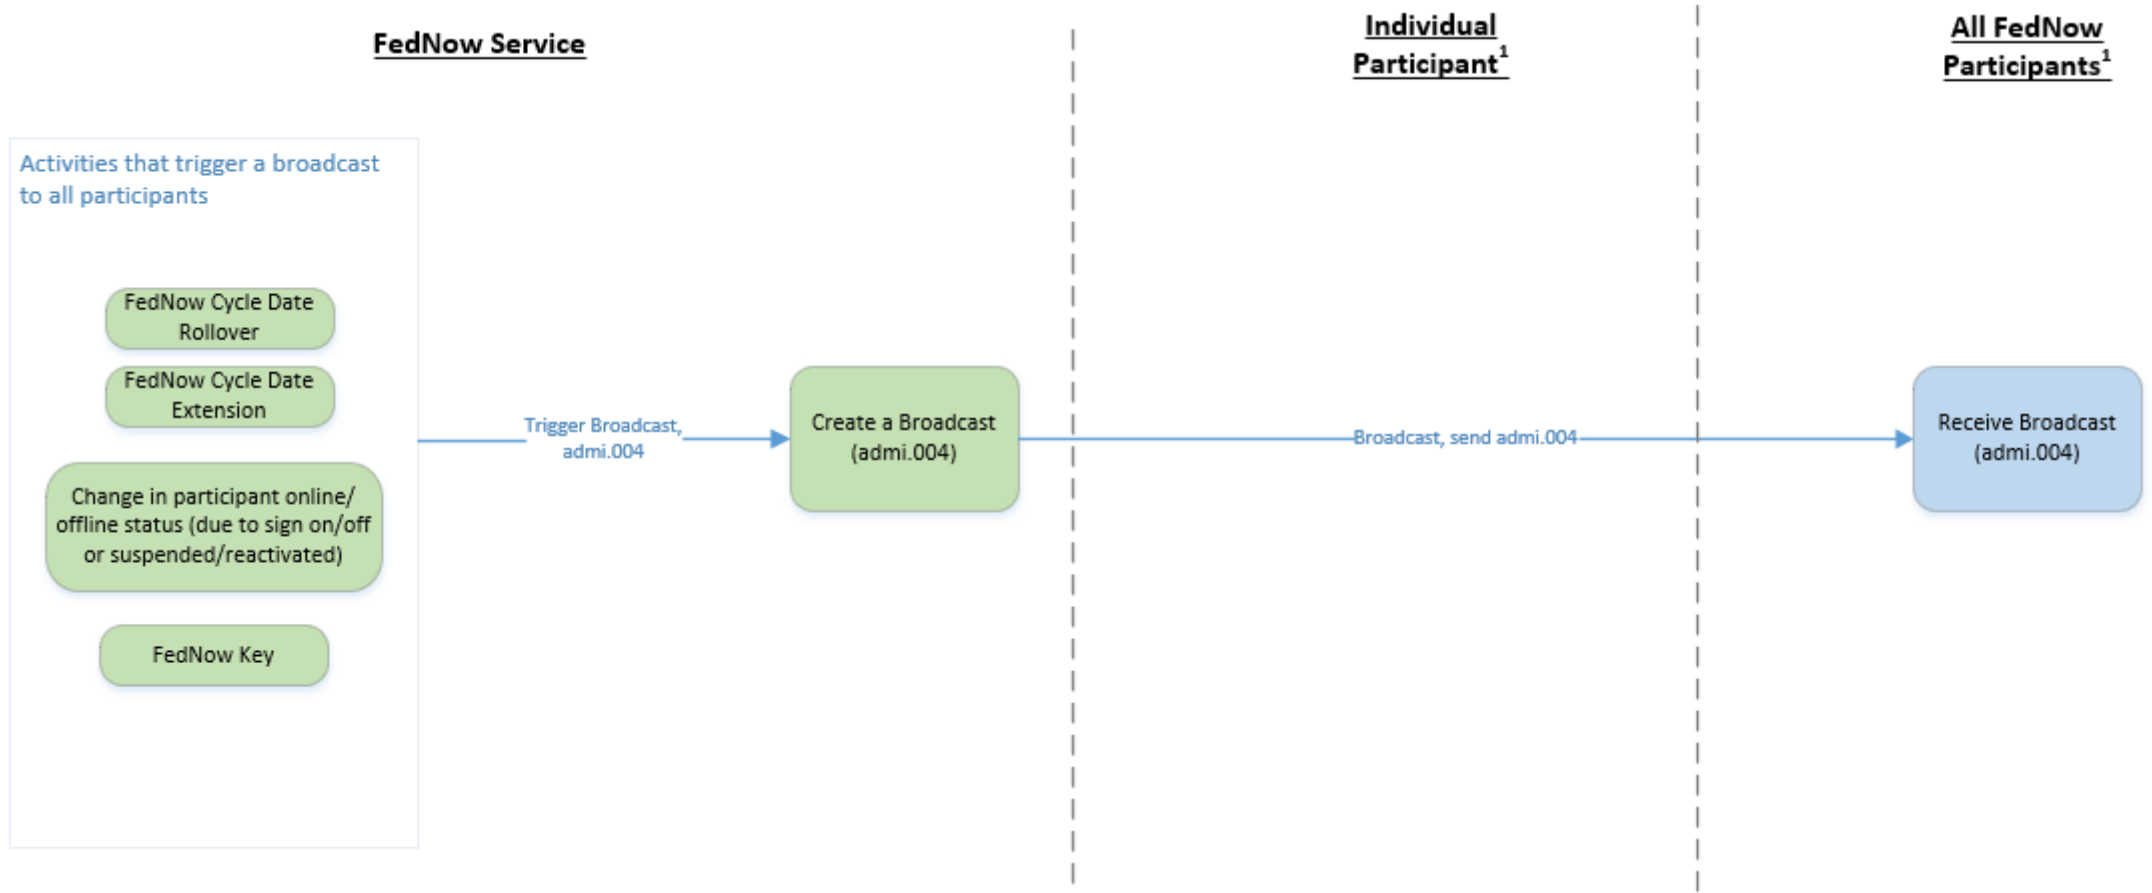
FedNow Service

Individual Participant$^1$

All FedNow Participants$^1$

Activities that trigger a broadcast to all participants

FedNow Cycle Date Rollover

FedNow Cycle Date Extension

Change in participant online/ offline status (due to sign on/off or suspended/reactivated)

FedNow Key

Trigger Broadcast, admi.004

Create a Broadcast (admi.004)

Broadcast, send admi.004

Receive Broadcast (admi.004)